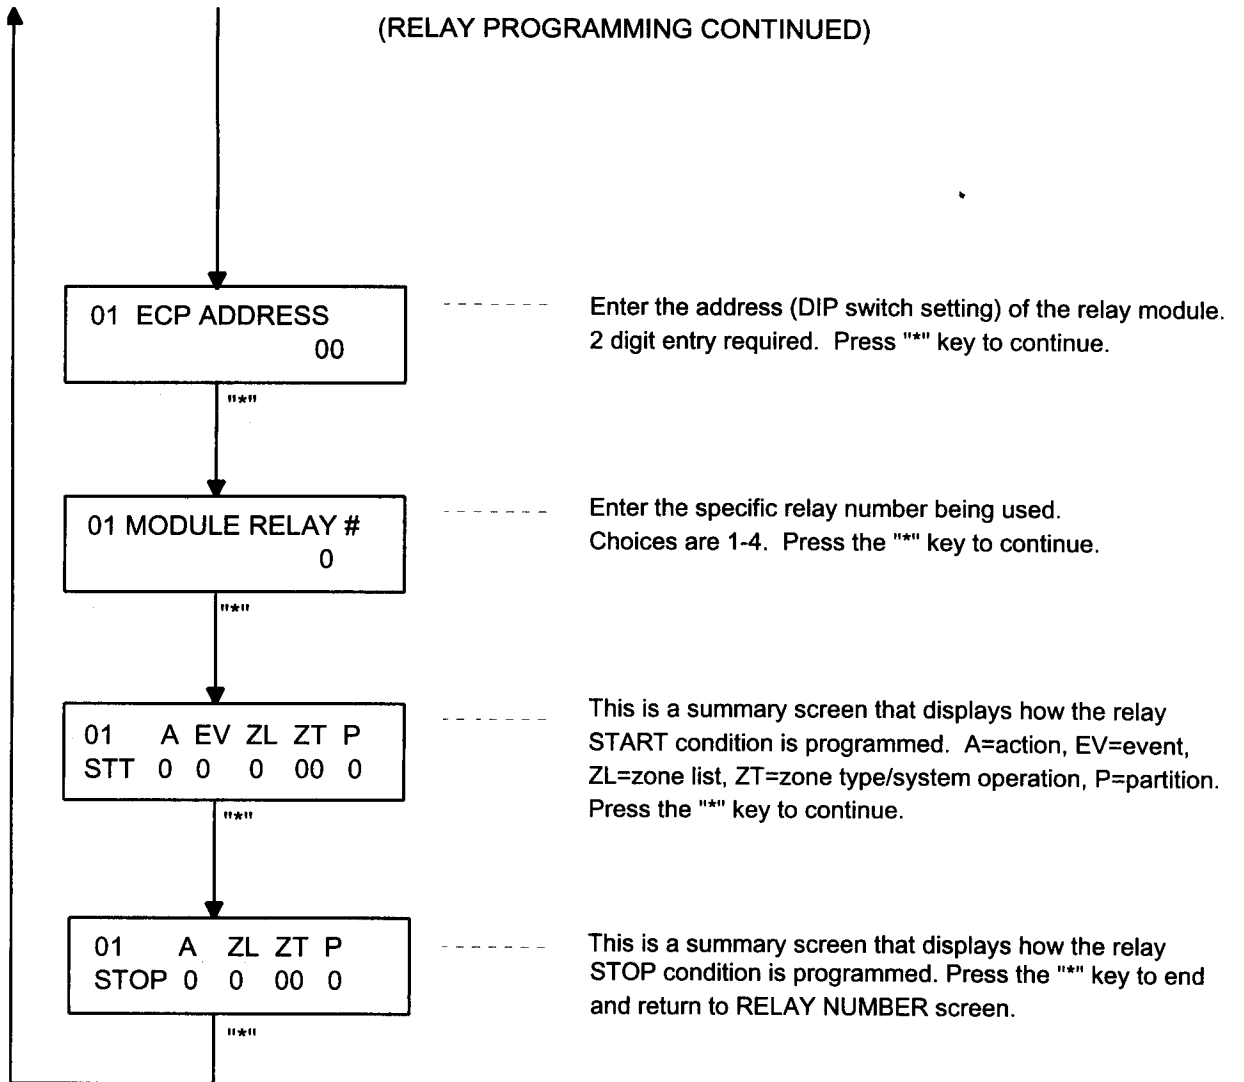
(RELAY PROGRAMMING CONTINUED)

01 ECP ADDRESS
00

Enter the address (DIP switch setting) of the relay module. 2 digit entry required. Press "*" key to continue.

"*"

01 MODULE RELAY #
0

Enter the specific relay number being used. Choices are 1-4. Press the "*" key to continue.

"*"

01 A EV ZL ZT P
STT 0 0 0 00 0

This is a summary screen that displays how the relay START condition is programmed. A=action, EV=event, ZL=zone list, ZT=zone type/system operation, P=partition. Press the "*" key to continue.

"*"

01 A ZL ZT P
STOP 0 0 00 0

This is a summary screen that displays how the relay STOP condition is programmed. Press the "*" key to end and return to RELAY NUMBER screen.

"*"